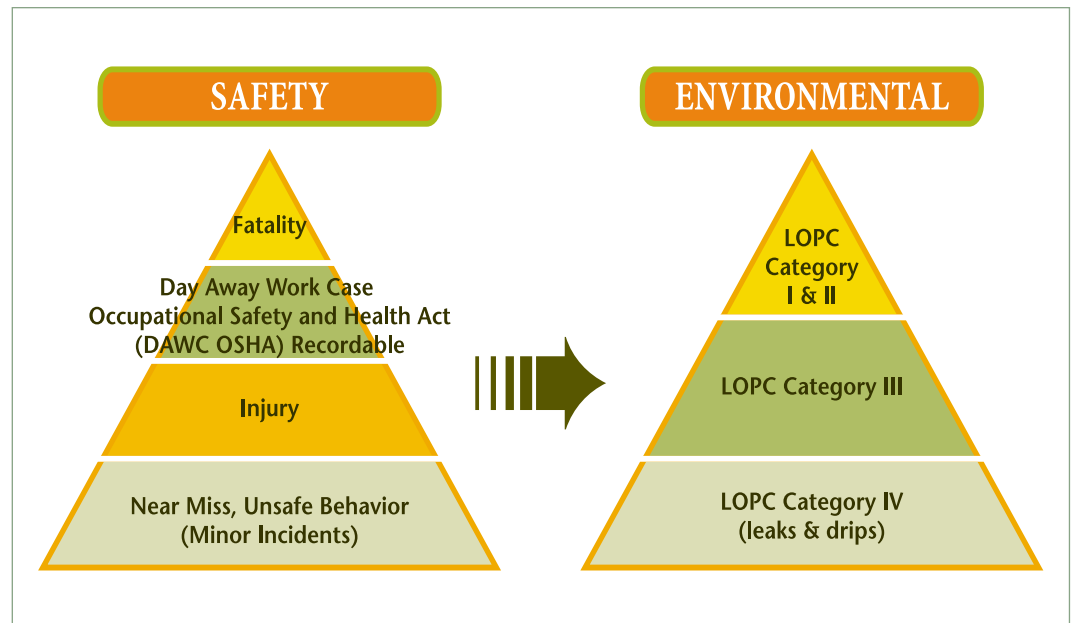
SAFETY

Fatality

Day Away Work Case
Occupational Safety and Health Act
(DAWC OSHA) Recordable

Injury

Near Miss, Unsafe Behavior
(Minor Incidents)

ENVIRONMENTAL

LOPC
Category
I & II

LOPC Category III

LOPC Category IV
(leaks & drips)